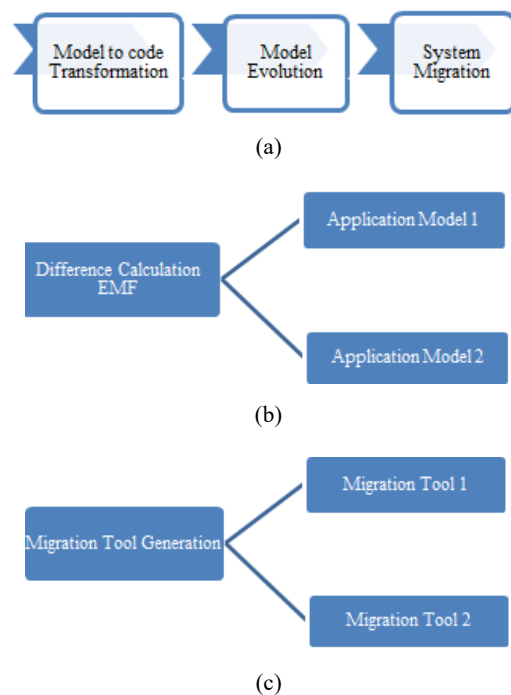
Model to code Transformation

Model Evolution

System Migration

(a)

Difference Calculation EMF

Application Model 1

Application Model 2

(b)

Migration Tool Generation

Migration Tool 1

Migration Tool 2

(c)